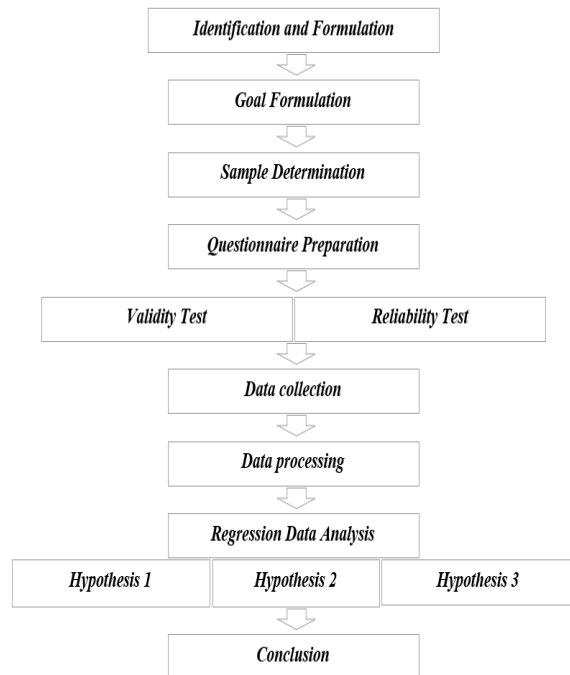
Identification and Formulation

Goal Formulation

Sample Determination

Questionnaire Preparation

Validity Test

Reliability Test

Data collection

Data processing

Regression Data Analysis

Hypothesis 1

Hypothesis 2

Hypothesis 3

Conclusion